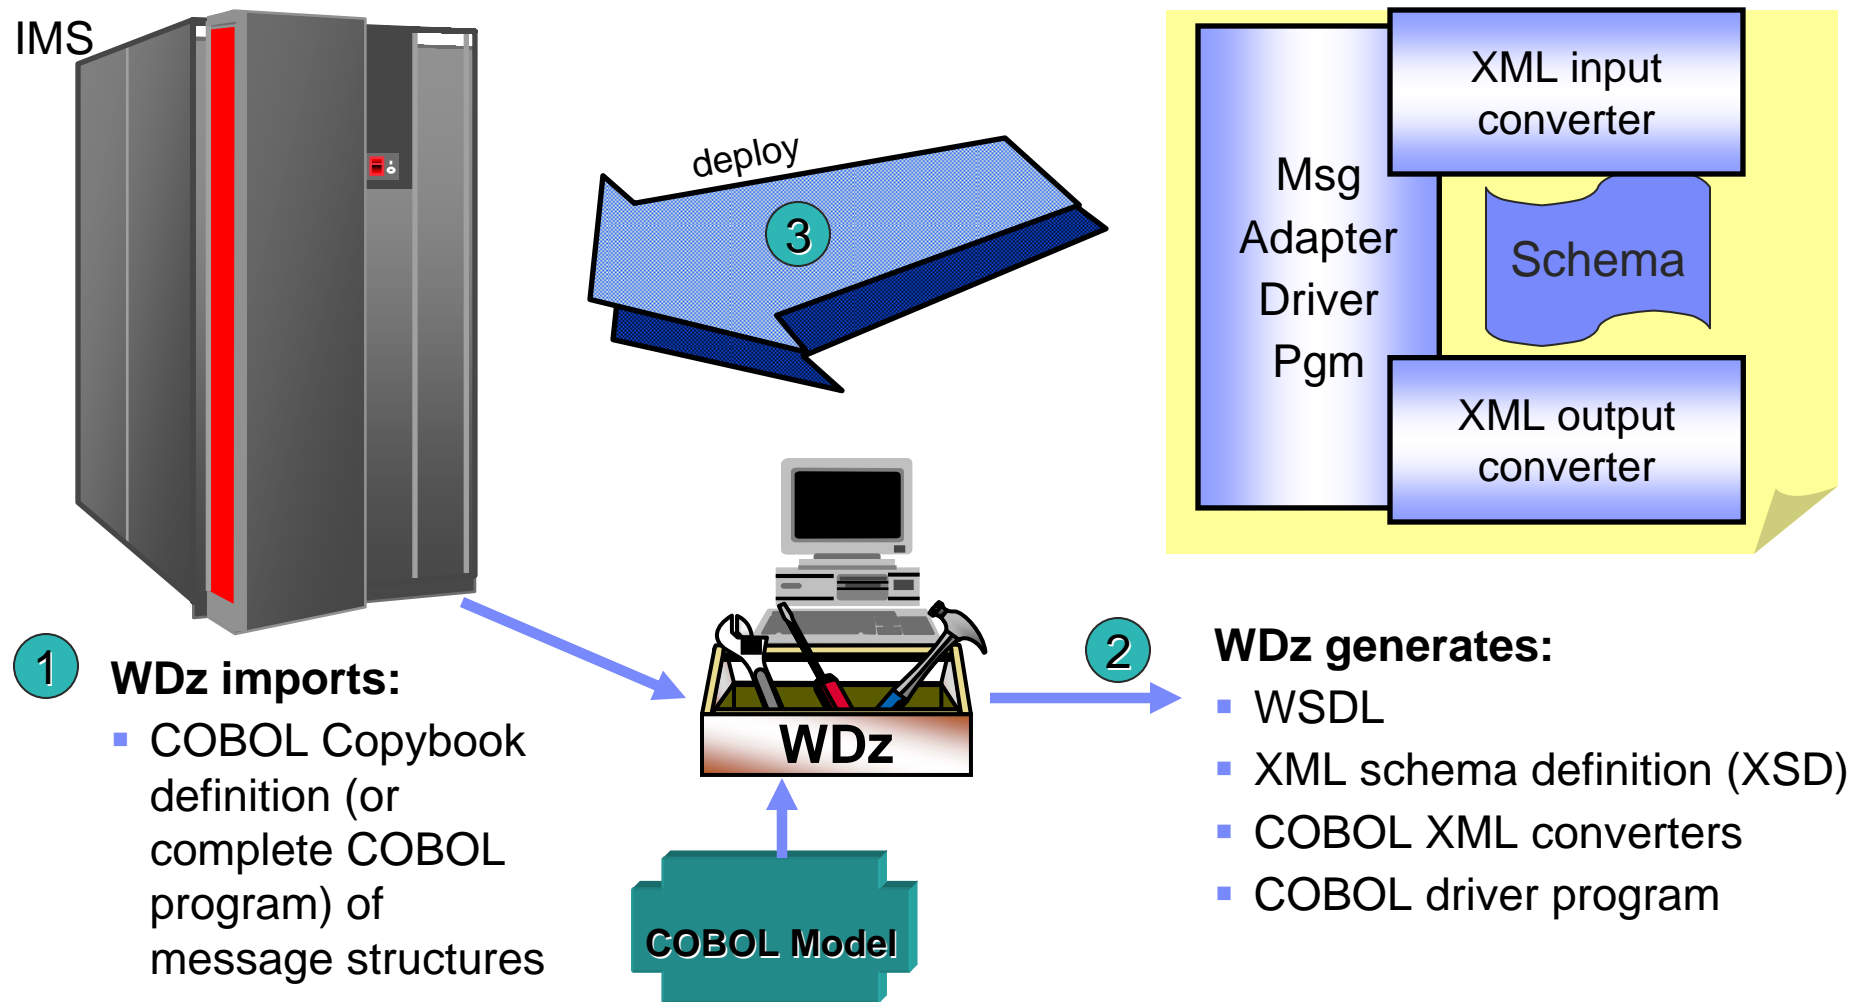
IMS

deploy

3

Msg Adapter Driver Pgm

XML input converter

Schema

XML output converter

1

WDz imports:

- COBOL Copybook definition (or complete COBOL program) of message structures

WDz

COBOL Model

2

WDz generates:

- WSDL
- XML schema definition (XSD)
- COBOL XML converters
- COBOL driver program